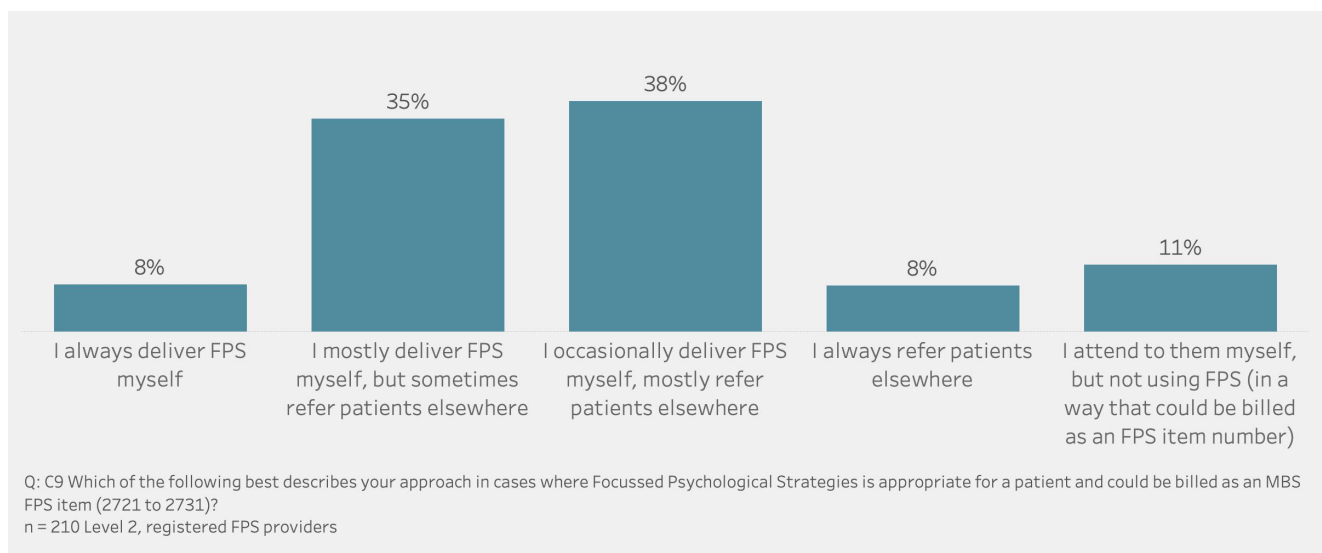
8%
I always deliver FPS myself

35%
I mostly deliver FPS myself, but sometimes refer patients elsewhere

38%
I occasionally deliver FPS myself, mostly refer patients elsewhere

8%
I always refer patients elsewhere

11%
I attend to them myself, but not using FPS (in a way that could be billed as an FPS item number)

Q: C9 Which of the following best describes your approach in cases where Focussed Psychological Strategies is appropriate for a patient and could be billed as an MBS FPS item (2721 to 2731)?
n = 210 Level 2, registered FPS providers